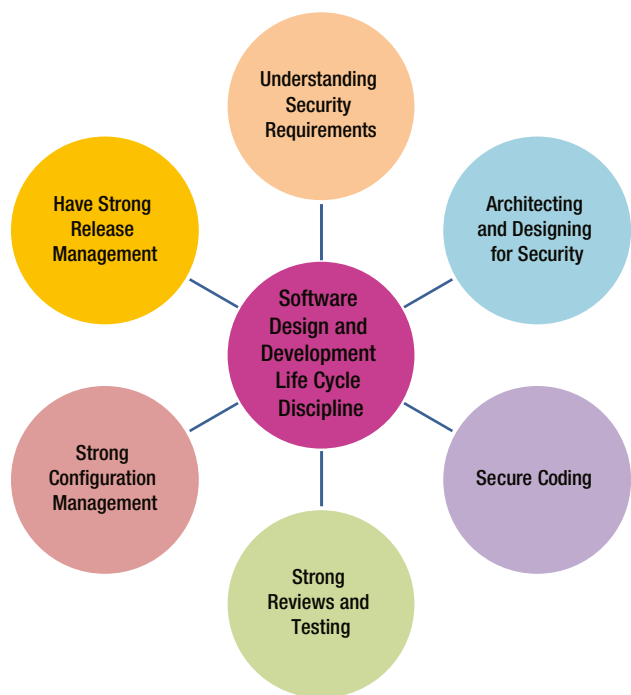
Understanding Security Requirements

Architecting and Designing for Security

Have Strong Release Management

Software Design and Development Life Cycle Discipline

Strong Configuration Management

Secure Coding

Strong Reviews and Testing